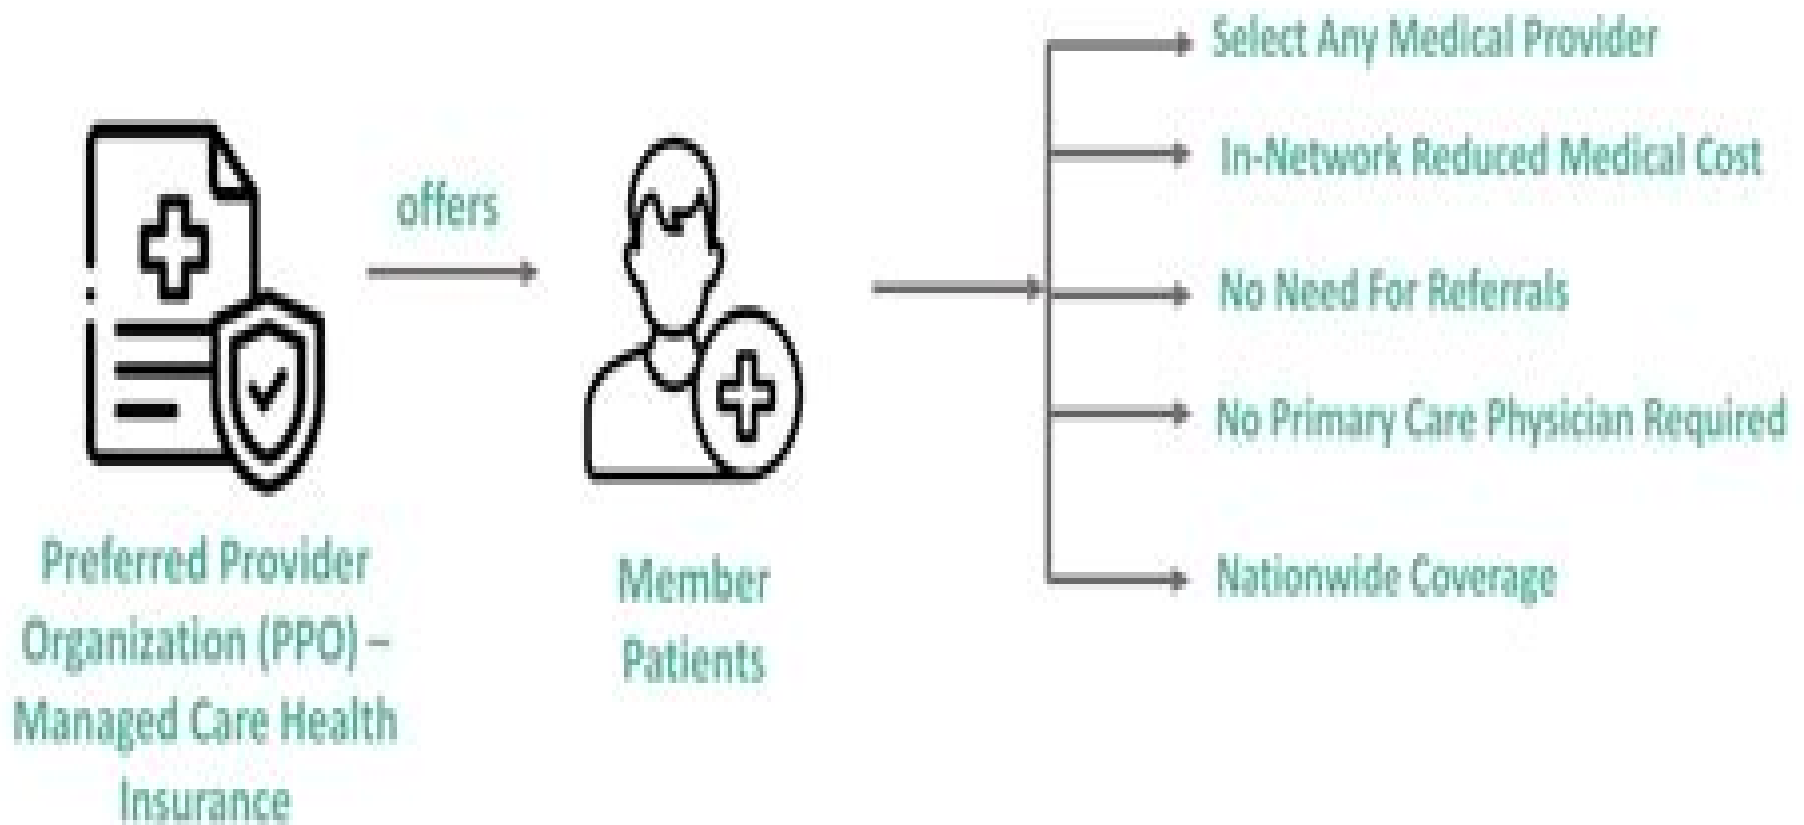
Preferred Provider Organization (PPO) – Managed Care Health Insurance

offers

Member Patients

Select Any Medical Provider

In-Network Reduced Medical Cost

No Need For Referrals

No Primary Care Physician Required

Nationwide Coverage